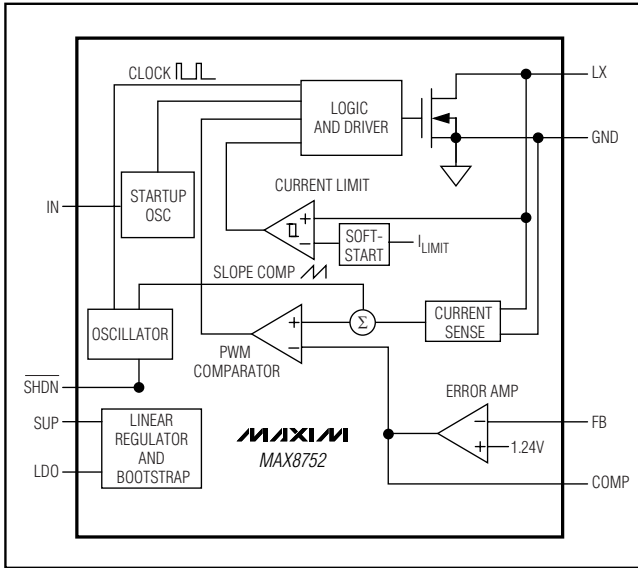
CLOCK

LOGIC AND DRIVER

LX

GND

IN

STARTUP OSC

CURRENT LIMIT

+

−

SOFT-START

$I_{LIMIT}$

SLOPE COMP

OSCILLATOR

+

−

$\Sigma$

CURRENT SENSE

PWM COMPARATOR

$\overline{SHDN}$

ERROR AMP

SUP

LINEAR REGULATOR AND BOOTSTRAP

MAXIM

MAX8752

−

+

FB

1.24V

LDO

COMP